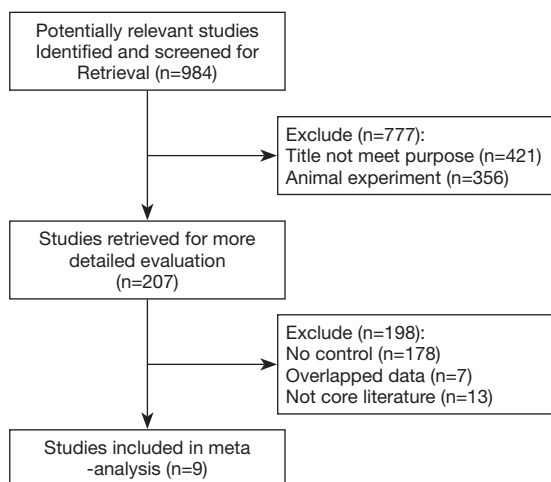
Potentially relevant studies Identified and screened for Retrieval (n=984)

Exclude (n=777):
Title not meet purpose (n=421)
Animal experiment (n=356)

Studies retrieved for more detailed evaluation (n=207)

Exclude (n=198):
No control (n=178)
Overlapped data (n=7)
Not core literature (n=13)

Studies included in meta -analysis (n=9)